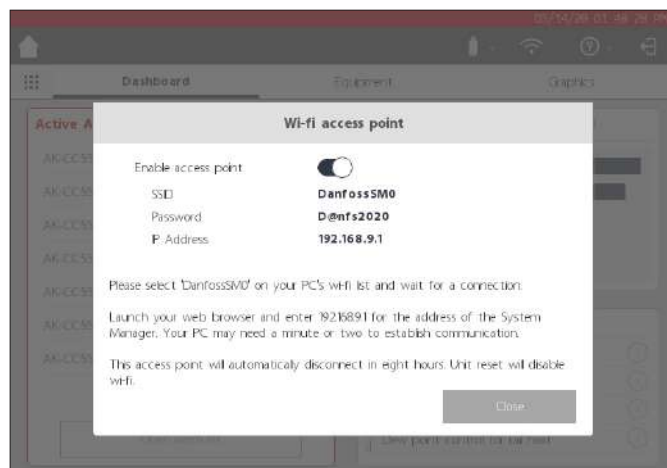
05/14/20 01:48:26 PM

Dashboard

Equipment

Graphics

Active A

AK-CC55

AK-CC55

AK-CC55

AK-CC55

AK-CC55

AK-CC55

AK-CC55

Wi-fi access point

Enable access point

SSID DanfossSM0

Password D@nfs2020

IP Address 192.168.9.1

Please select 'DanfossSM0' on your PC's wi-fi list and wait for a connection.

Launch your web browser and enter 192.168.9.1 for the address of the System Manager. Your PC may need a minute or two to establish communication.

This access point will automatically disconnect in eight hours. Unit reset will disable wi-fi.

Close

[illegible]

Dew point control for rail heat